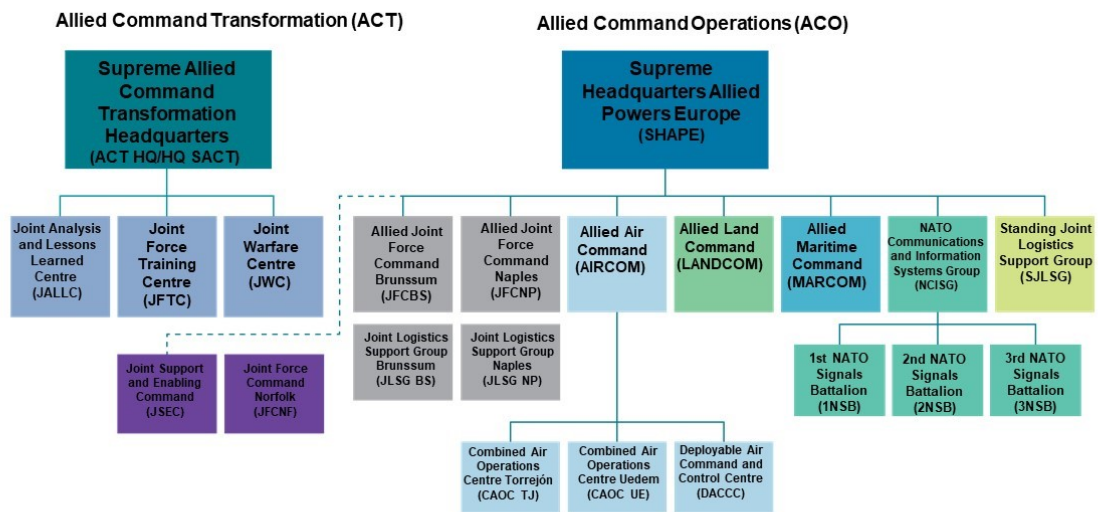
Allied Command Transformation (ACT)

Allied Command Operations (ACO)

Supreme Allied Command Transformation Headquarters (ACT HQ/HQ SACT)

Supreme Headquarters Allied Powers Europe (SHAPE)

Joint Analysis and Lessons Learned Centre (JALLC)

Joint Force Training Centre (JFTC)

Joint Warfare Centre (JWC)

Joint Support and Enabling Command (JSEC)

Joint Force Command Norfolk (JFCNF)

Allied Joint Force Command Brunssum (JFCBS)

Allied Joint Force Command Naples (JFCNP)

Joint Logistics Support Group Brunssum (JLSG BS)

Joint Logistics Support Group Naples (JLSG NP)

Allied Air Command (AIRCOM)

Allied Land Command (LANDCOM)

Allied Maritime Command (MARCOM)

NATO Communications and Information Systems Group (NCISG)

Standing Joint Logistics Support Group (SJLSG)

1st NATO Signals Battalion (1NSB)

2nd NATO Signals Battalion (2NSB)

3rd NATO Signals Battalion (3NSB)

Combined Air Operations Centre Torrejón (CAOC TJ)

Combined Air Operations Centre Uedem (CAOC UE)

Deployable Air Command and Control Centre (DACCC)